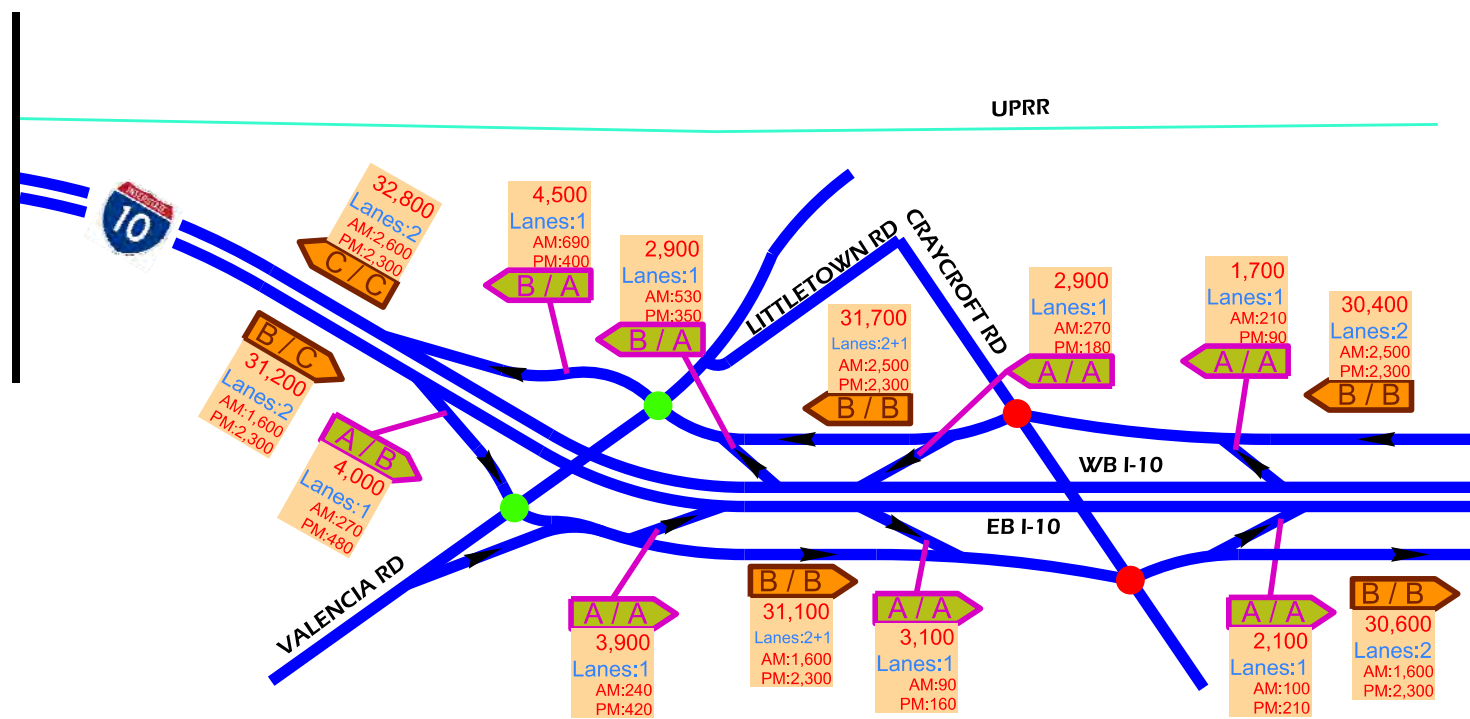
UPRR

INTERSTATE
10

32,800
Lanes:2
AM:2,600
PM:2,300
C / C

4,500
Lanes:1
AM:690
PM:400
B / A

2,900
Lanes:1
AM:530
PM:350
B / A

LITTLETOWN RD

CRAYCROFT RD

31,700
Lanes:2+1
AM:2,500
PM:2,300
B / B

2,900
Lanes:1
AM:270
PM:180
A / A

1,700
Lanes:1
AM:210
PM:90
A / A

30,400
Lanes:2
AM:2,500
PM:2,300
B / B

B / C
31,200
Lanes:2
AM:1,600
PM:2,300

A / B
4,000
Lanes:1
AM:270
PM:480

WB I-10

EB I-10

VALENCIA RD

A / A
3,900
Lanes:1
AM:240
PM:420

B / B
31,100
Lanes:2+1
AM:1,600
PM:2,300

A / A
3,100
Lanes:1
AM:90
PM:160

A / A
2,100
Lanes:1
AM:100
PM:210

B / B
30,600
Lanes:2
AM:1,600
PM:2,300